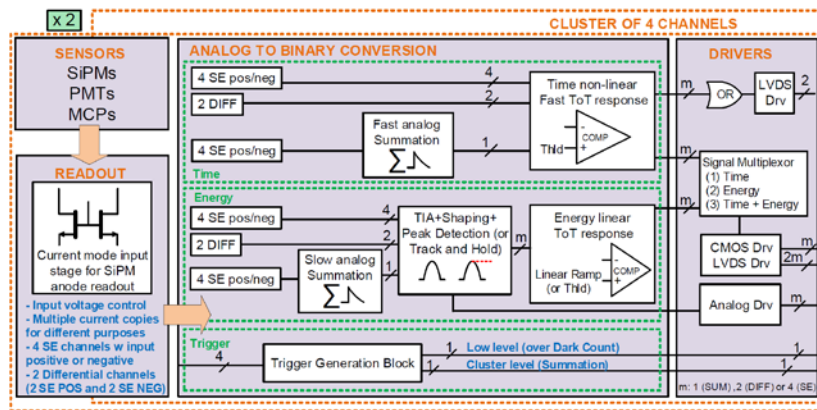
x 2

CLUSTER OF 4 CHANNELS

SENSORS
SiPMs
PMTs
MCPs

READOUT

Current mode input stage for SiPM anode readout

- Input voltage control
- Multiple current copies for different purposes
- 4 SE channels w input positive or negative
- 2 Differential channels (2 SE POS and 2 SE NEG)

ANALOG TO BINARY CONVERSION

4 SE pos/neg
4
2 DIFF
2
Time non-linear Fast ToT response
Fast analog Summation
4 SE pos/neg
1
Thld
COMP
Time

Energy
4 SE pos/neg
4
2 DIFF
2
4 SE pos/neg
1
TIA+Shaping+ Peak Detection (or Track and Hold)
Slow analog Summation
Energy linear ToT response
Linear Ramp (or Thld)
COMP

Trigger
4
Trigger Generation Block
1
1
Low level (over Dark Count)
Cluster level (Summation)

DRIVERS
m
OR
LVDS Drv
2
m
Signal Multiplexor
(1) Time
(2) Energy
(3) Time + Energy
m
CMOS Drv
LVDS Drv
2m
Analog Drv
m
1
1
m: 1 (SUM) ,2 (DIFF) or 4 (SE)